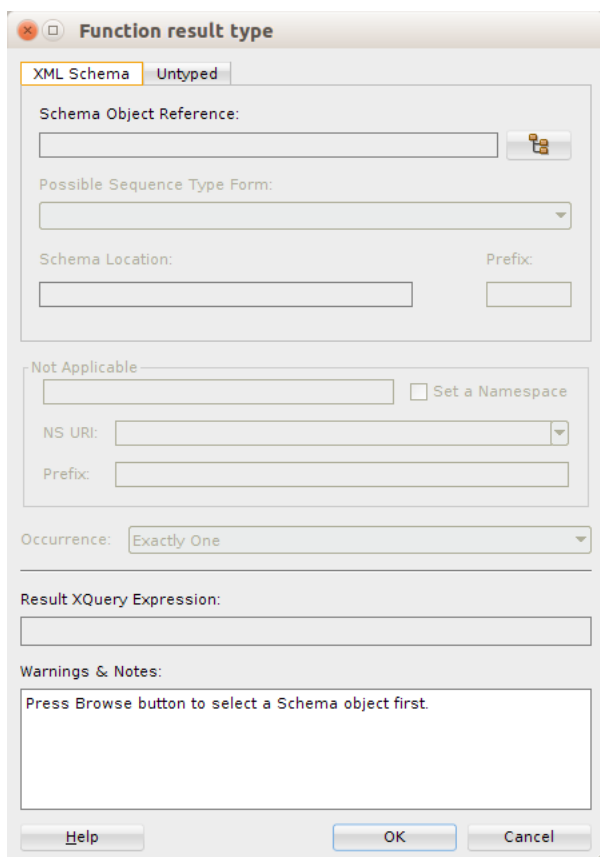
Function result type

XML Schema
Untyped

Schema Object Reference:

Possible Sequence Type Form:

Schema Location:
Prefix:

Not Applicable
Set a Namespace
NS URI:
Prefix:

Occurrence:
Exactly One

Result XQuery Expression:

Warnings & Notes:
Press Browse button to select a Schema object first.

Help
OK
Cancel